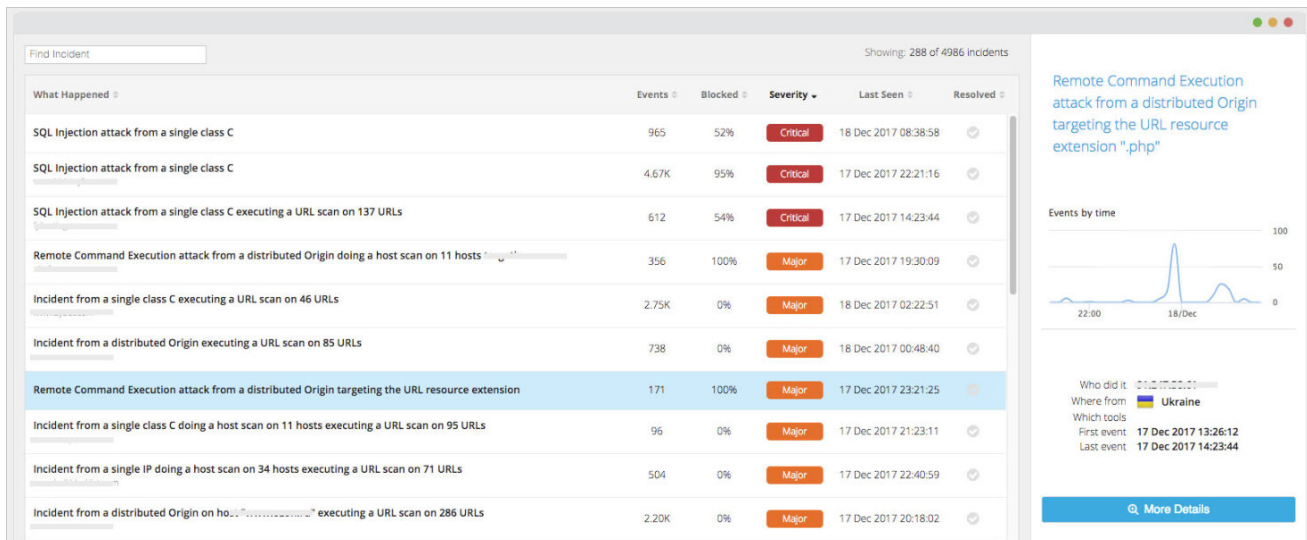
Find Incident

Showing: 288 of 4986 incidents

| What Happened | Events | Blocked | Severity | Last Seen | Resolved |
|---|---|---|---|---|---|
| SQL Injection attack from a single class C | 965 | 52% | Critical | 18 Dec 2017 08:38:58 | |
| SQL Injection attack from a single class C | 4.67K | 95% | Critical | 17 Dec 2017 22:21:16 | |
| SQL Injection attack from a single class C executing a URL scan on 137 URLs | 612 | 54% | Critical | 17 Dec 2017 14:23:44 | |
| Remote Command Execution attack from a distributed Origin doing a host scan on 11 hosts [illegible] | 356 | 100% | Major | 17 Dec 2017 19:30:09 | |
| Incident from a single class C executing a URL scan on 46 URLs | 2.75K | 0% | Major | 18 Dec 2017 02:22:51 | |
| Incident from a distributed Origin executing a URL scan on 85 URLs | 738 | 0% | Major | 18 Dec 2017 00:48:40 | |
| Remote Command Execution attack from a distributed Origin targeting the URL resource extension | 171 | 100% | Major | 17 Dec 2017 23:21:25 | |
| Incident from a single class C doing a host scan on 11 hosts executing a URL scan on 95 URLs | 96 | 0% | Major | 17 Dec 2017 21:23:11 | |
| Incident from a single IP doing a host scan on 34 hosts executing a URL scan on 71 URLs | 504 | 0% | Major | 17 Dec 2017 22:40:59 | |
| Incident from a distributed Origin on host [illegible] executing a URL scan on 286 URLs | 2.20K | 0% | Major | 17 Dec 2017 20:18:02 | |

Remote Command Execution attack from a distributed Origin targeting the URL resource extension ".php"

Events by time

100
50
0
22:00
18/Dec

Who did it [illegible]
Where from Ukraine
Which tools
First event 17 Dec 2017 13:26:12
Last event 17 Dec 2017 14:23:44

More Details